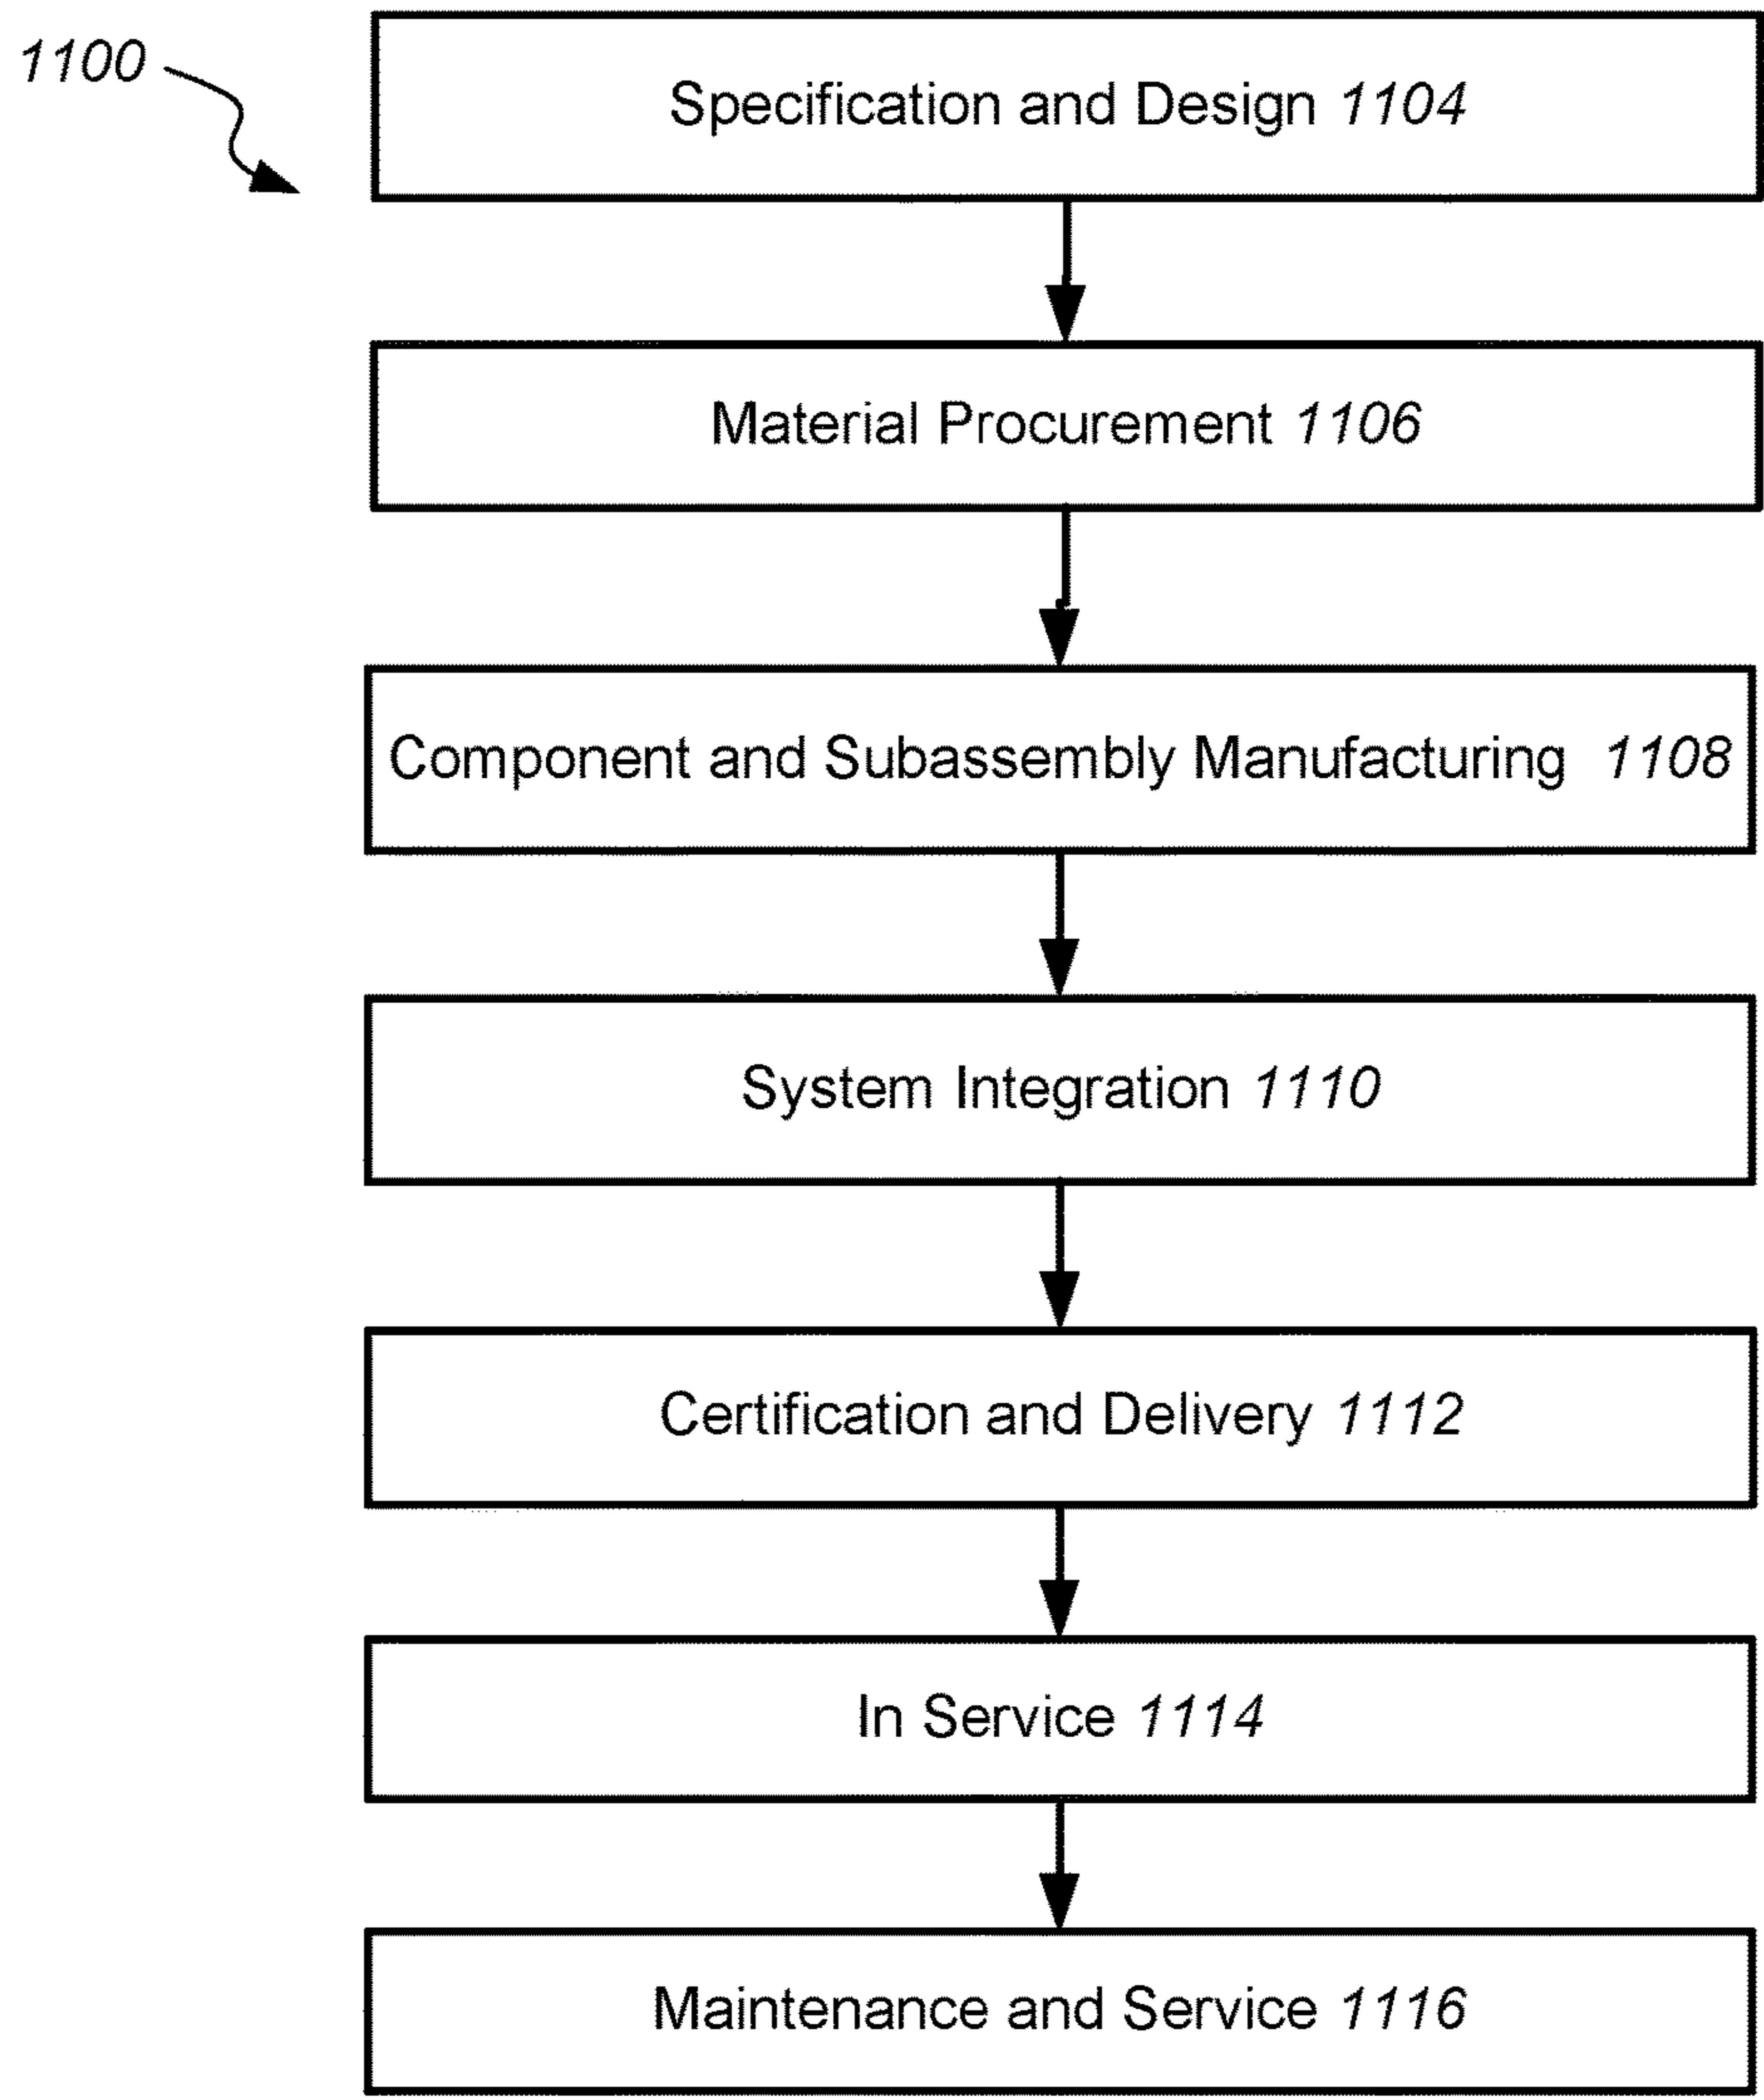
1100

Specification and Design 1104

Material Procurement 1106

Component and Subassembly Manufacturing 1108

System Integration 1110

Certification and Delivery 1112

In Service 1114

Maintenance and Service 1116